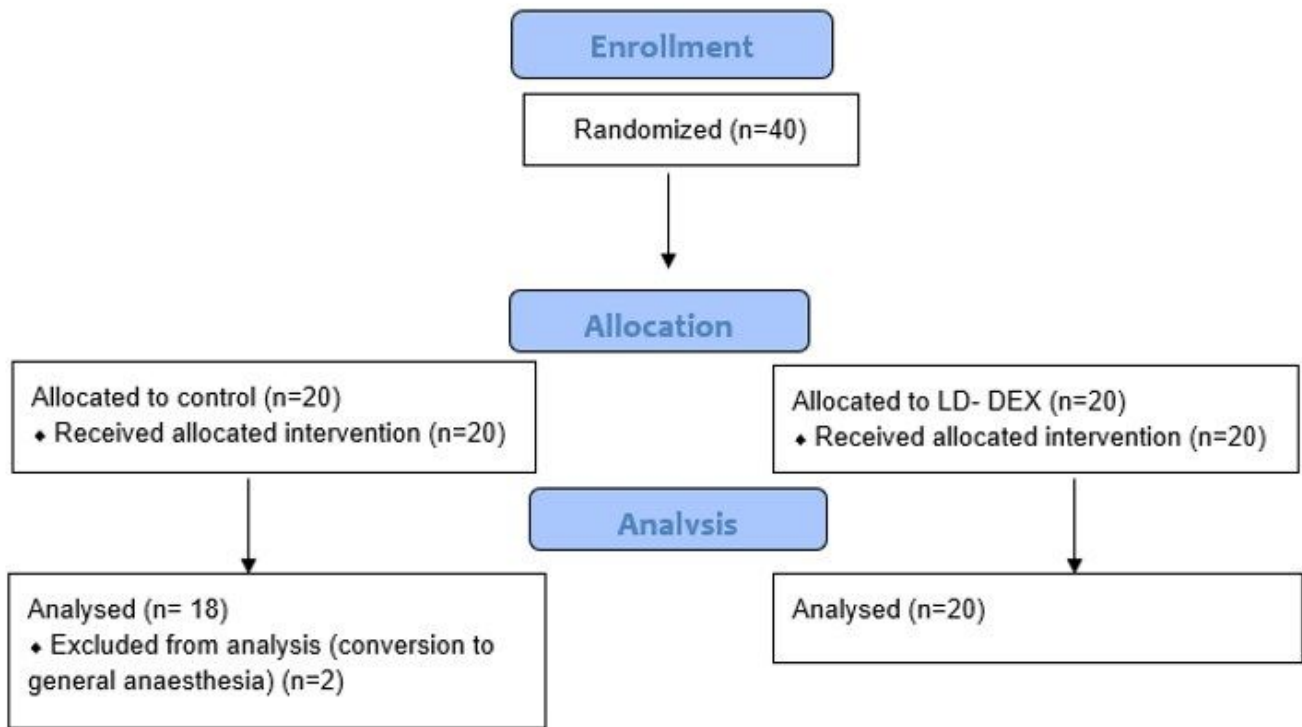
Enrollment

Randomized (n=40)

Allocation

Allocated to control (n=20)
◆ Received allocated intervention (n=20)

Allocated to LD- DEX (n=20)
◆ Received allocated intervention (n=20)

Analysis

Analysed (n= 18)
◆ Excluded from analysis (conversion to general anaesthesia) (n=2)

Analysed (n=20)